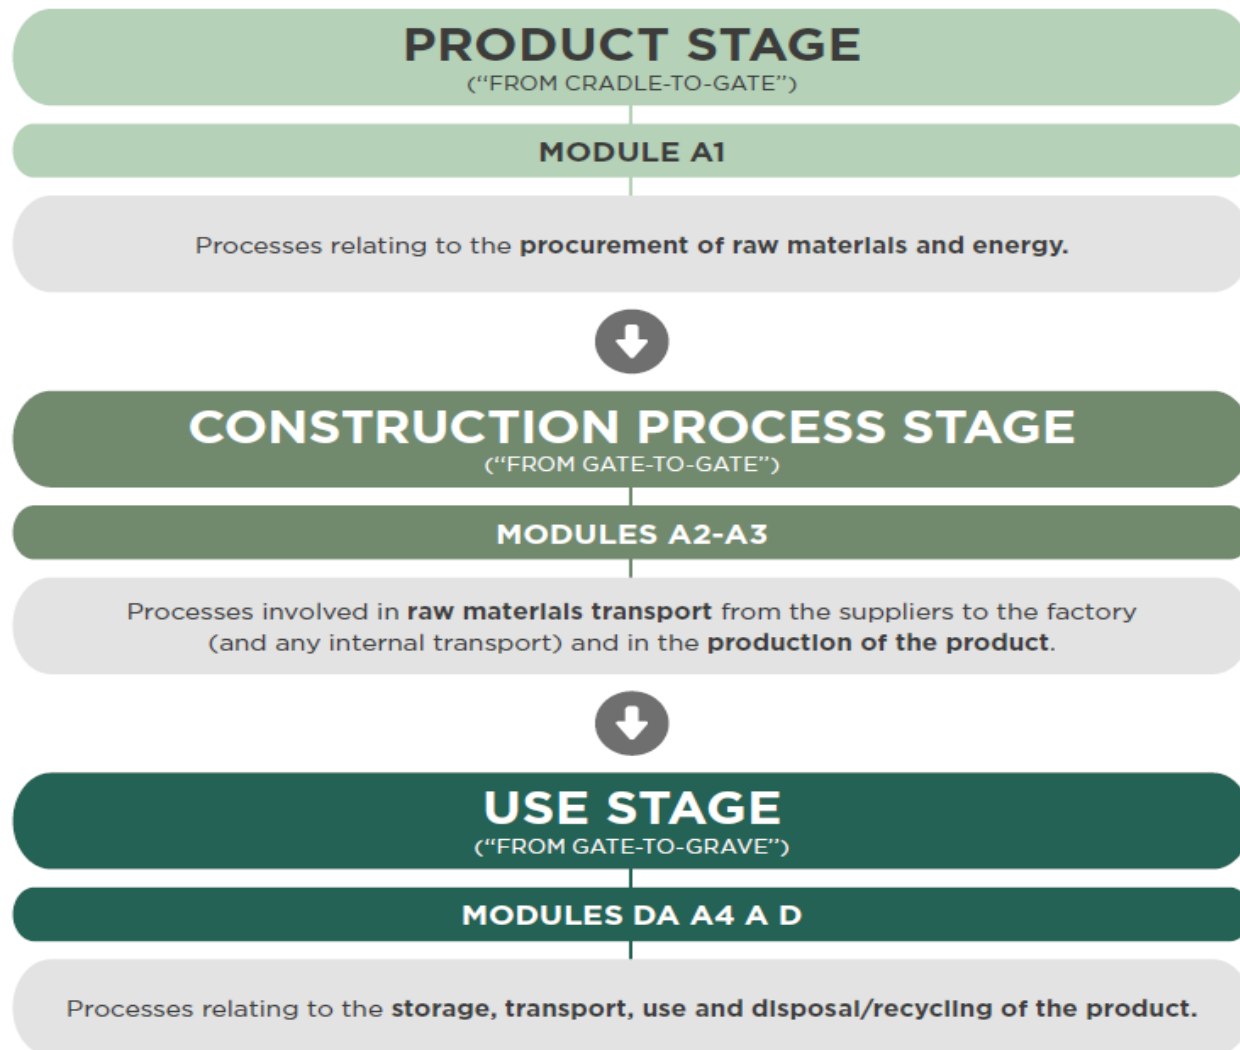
PRODUCT STAGE
("FROM CRADLE-TO-GATE")

MODULE A1

Processes relating to the procurement of raw materials and energy.

CONSTRUCTION PROCESS STAGE
("FROM GATE-TO-GATE")

MODULES A2-A3

Processes involved in raw materials transport from the suppliers to the factory (and any internal transport) and in the production of the product.

USE STAGE
("FROM GATE-TO-GRAVE")

MODULES DA A4 A D

Processes relating to the storage, transport, use and disposal/recycling of the product.